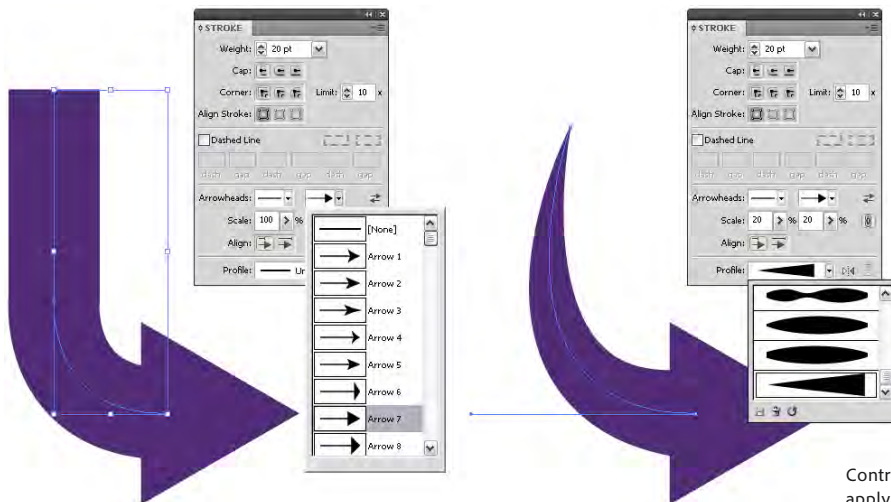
STROKE

Weight: 20 pt

Cap:

Corner: Limit: 10 x

Align Stroke:

Dashed Line

dash gap dash gap dash gap

Arrowheads:

Scale: 100 %

Align:

Profile: Ur

[None]
Arrow 1
Arrow 2
Arrow 3
Arrow 4
Arrow 5
Arrow 6
Arrow 7
Arrow 8

STROKE

Weight: 20 pt

Cap:

Corner: Limit: 10 x

Align Stroke:

Dashed Line

dash gap dash gap dash gap

Arrowheads:

Scale: 20 % 20 %

Align:

Profile:

Contr
apply